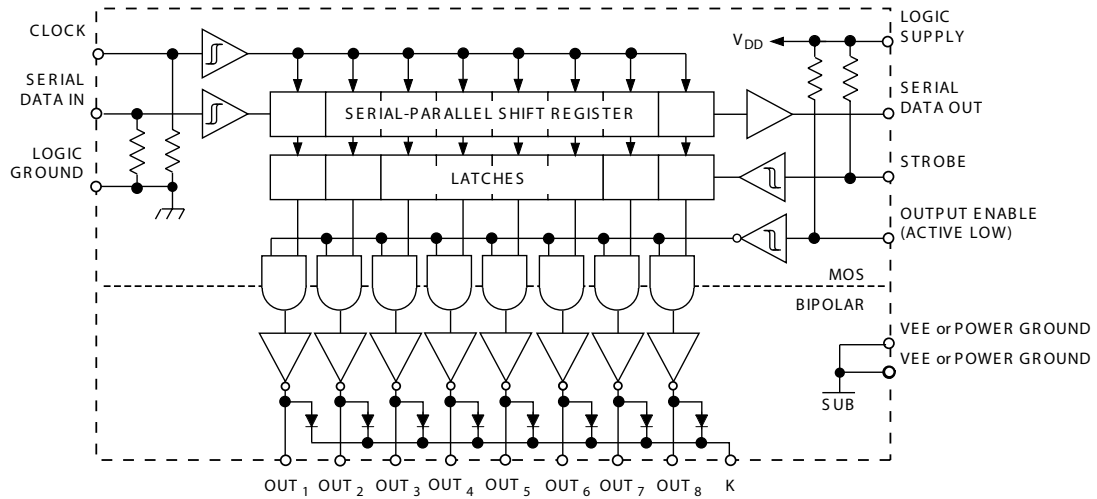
CLOCK

SERIAL DATA IN

LOGIC GROUND

$V_{DD}$

LOGIC SUPPLY

SERIAL-PARALLEL SHIFT REGISTER

SERIAL DATA OUT

LATCHES

STROBE

OUTPUT ENABLE (ACTIVE LOW)

MOS

BIPOLAR

VEE or POWER GROUND

VEE or POWER GROUND

SUB

$OUT_1$ $OUT_2$ $OUT_3$ $OUT_4$ $OUT_5$ $OUT_6$ $OUT_7$ $OUT_8$ K